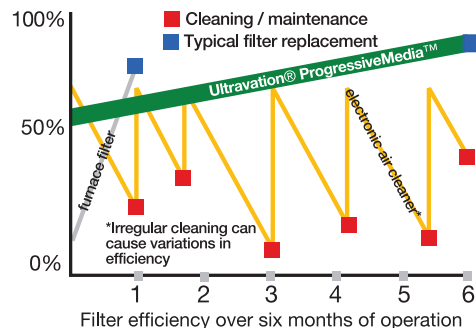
100%

Cleaning / maintenance

Typical filter replacement

Ultravation® ProgressiveMedia™

50%

furnace filter

electronic air cleaner*

*Irregular cleaning can cause variations in efficiency

0%

1 2 3 4 5 6

Filter efficiency over six months of operation